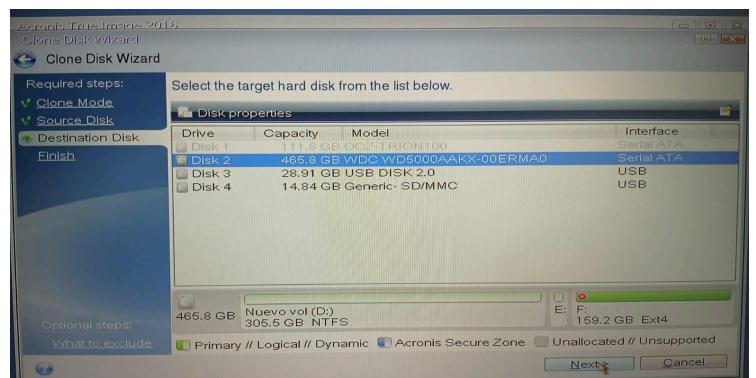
Acronis True Image 2018
Clone Disk Wizard
Clone Disk Wizard

Required steps:
Clone Mode
Source Disk
Destination Disk
Finish

Optional steps:
What to exclude

Select the target hard disk from the list below.

Disk properties

| Drive | Capacity | Model | Interface |
|---|---|---|---|
| Disk 1 | 111.8 GB | OCZ-TRION100 | Serial ATA |
| Disk 2 | 465.8 GB | WDC WD5000AAKX-00ERMA0 | Serial ATA |
| Disk 3 | 28.91 GB | USB DISK 2.0 | USB |
| Disk 4 | 14.84 GB | Generic- SD/MMC | USB |

465.8 GB
Nuevo vol (D:)
305.5 GB NTFS
E:
F:
159.2 GB Ext4

Primary // Logical // Dynamic
Acronis Secure Zone
Unallocated // Unsupported

Next >
Cancel